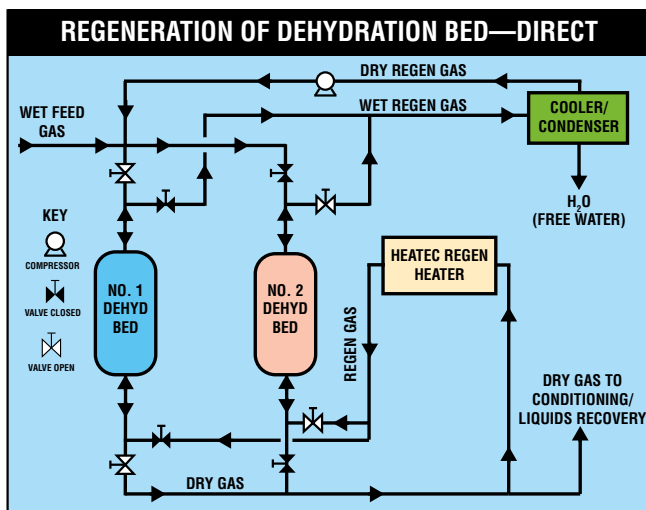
REGENERATION OF DEHYDRATION BED—DIRECT

DRY REGEN GAS

WET REGEN GAS

WET FEED GAS

COOLER/ CONDENSER

$H_2O$ (FREE WATER)

KEY

COMPRESSOR

VALVE CLOSED

VALVE OPEN

NO. 1 DEHYD BED

NO. 2 DEHYD BED

HEATEC REGEN HEATER

REGEN GAS

DRY GAS TO CONDITIONING/ LIQUIDS RECOVERY

DRY GAS